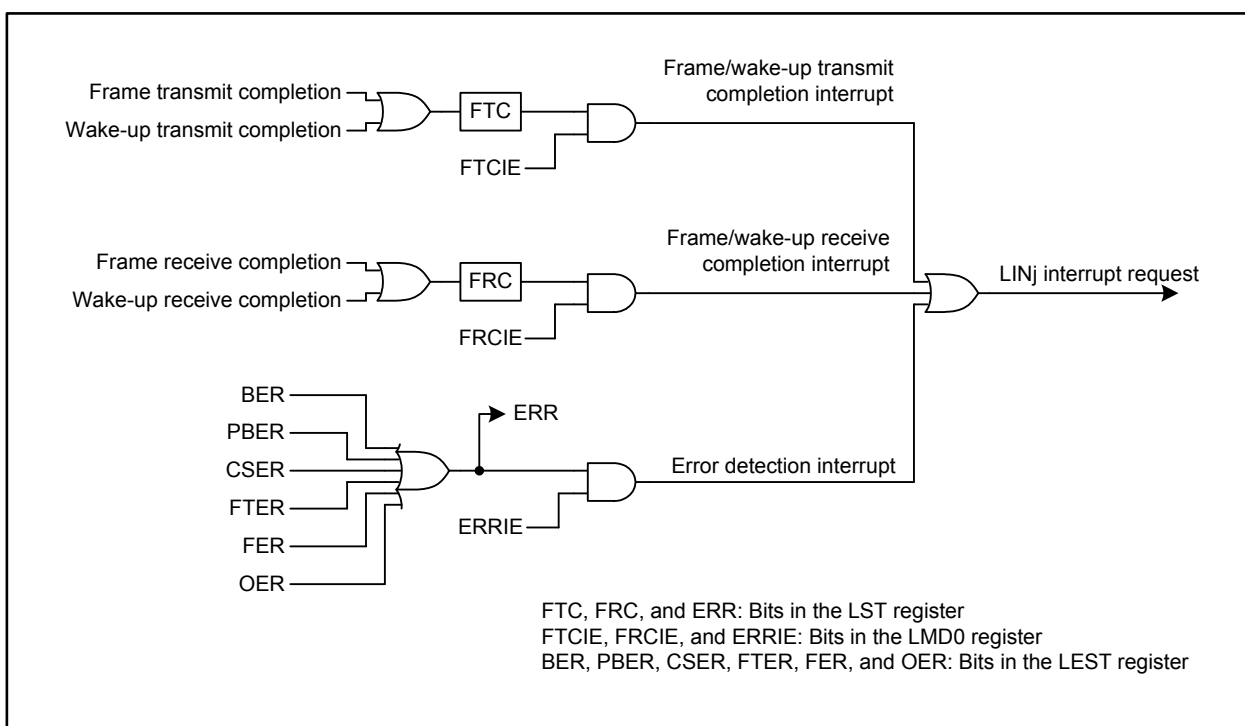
Frame transmit completion
Wake-up transmit completion
FTC
FTCIE
Frame/wake-up transmit completion interrupt

Frame receive completion
Wake-up receive completion
FRC
FRCIE
Frame/wake-up receive completion interrupt

LINj interrupt request

BER
PBER
CSER
FTER
FER
OER
ERR
ERRIE
Error detection interrupt

FTC, FRC, and ERR: Bits in the LST register
FTCIE, FRCIE, and ERRIE: Bits in the LMD0 register
BER, PBER, CSER, FTER, FER, and OER: Bits in the LEST register